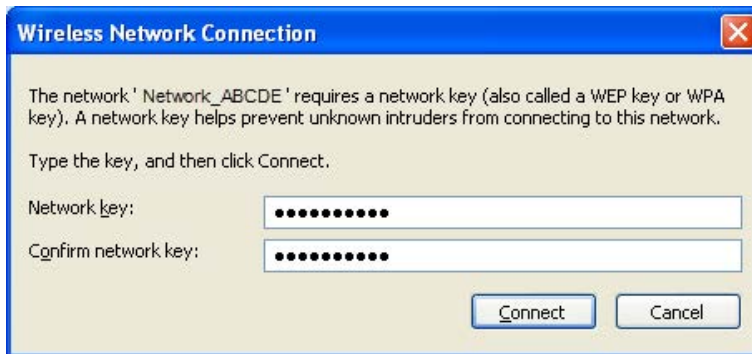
Wireless Network Connection

The network ' Network_ABCDE ' requires a network key (also called a WEP key or WPA key). A network key helps prevent unknown intruders from connecting to this network.

Type the key, and then click Connect.

Network key: ••••••••••

Confirm network key: ••••••••••

Connect

Cancel